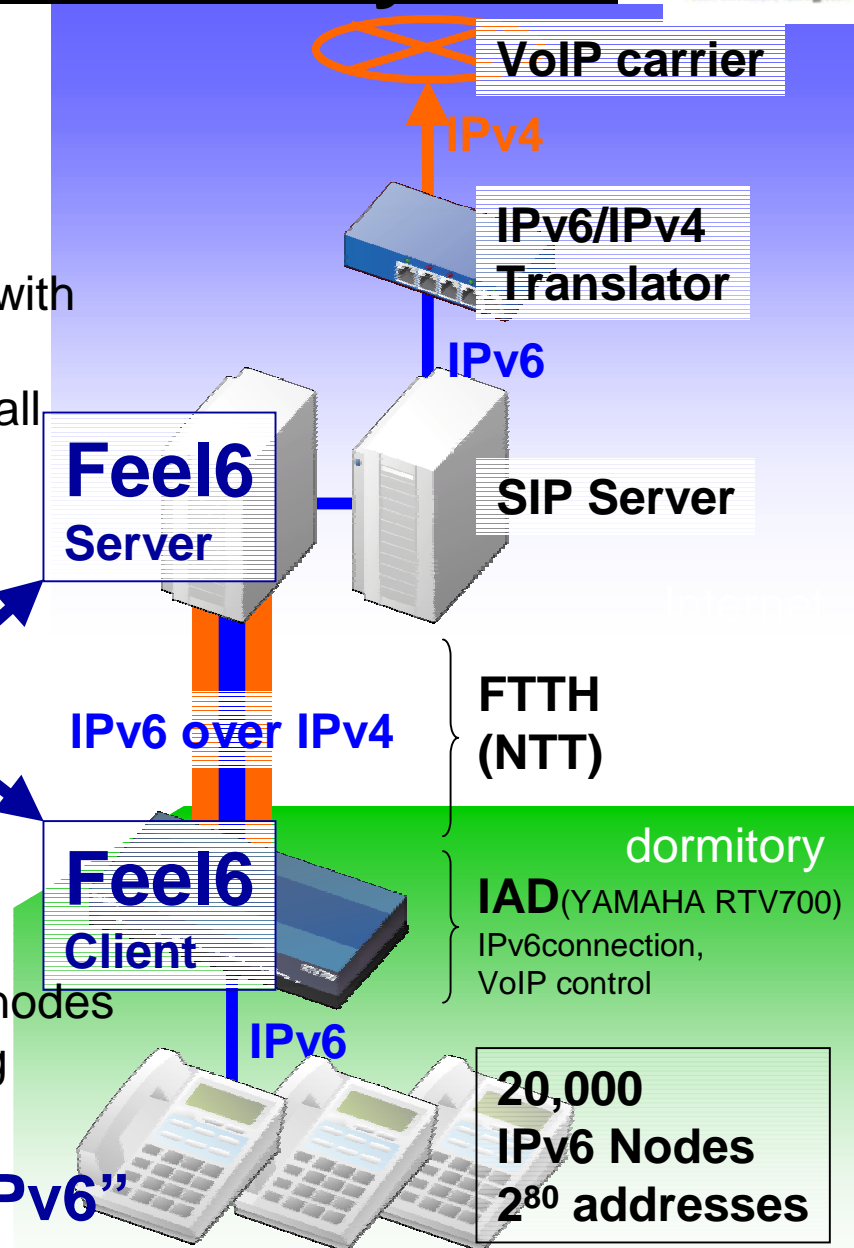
VoIP carrier

IPv4

IPv6/IPv4 Translator

with

IPv6

all

Feel6 Server

SIP Server

Internet

FTTH (NTT)

IPv6 over IPv4

dormitory

Feel6 Client

IAD(YAMAHA RTV700)
IPv6connection,
VoIP control

nodes

IPv6

g

20,000
IPv6 Nodes
$2^{80}$ addresses

Pv6"